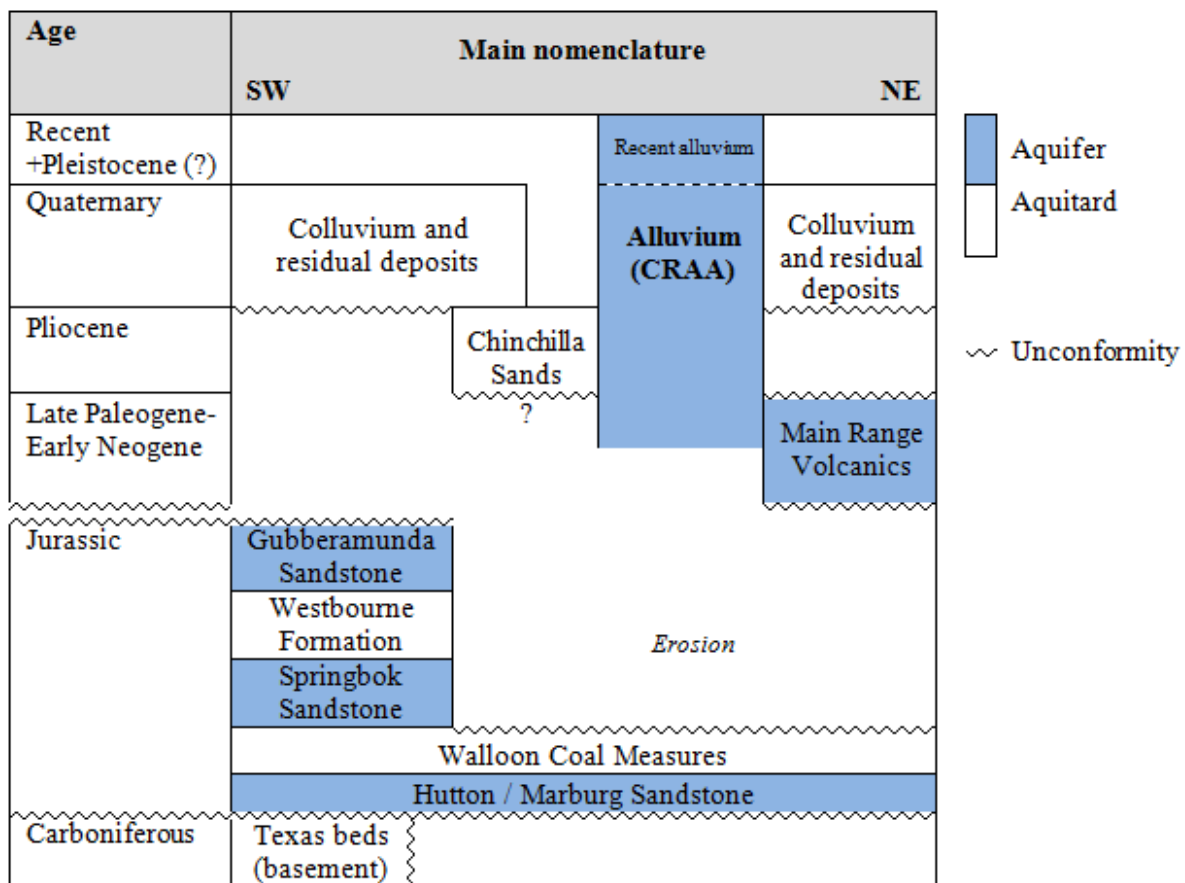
| Age | Main nomenclature SW NE |
|---|---|
| Recent +Pleistocene (?) | Recent alluvium |
| Quaternary | Colluvium and residual deposits; Alluvium (CRAA); Colluvium and residual deposits |
| Pliocene | Chinchilla Sands |
| Late Paleogene-Early Neogene | ?; Main Range Volcanics |
| Jurassic | Gubberamunda Sandstone; Westbourne Formation; Springbok Sandstone; *Erosion* |
| | Walloon Coal Measures |
| | Hutton / Marburg Sandstone |
| Carboniferous | Texas beds (basement) |

Aquifer
Aquitard
Unconformity